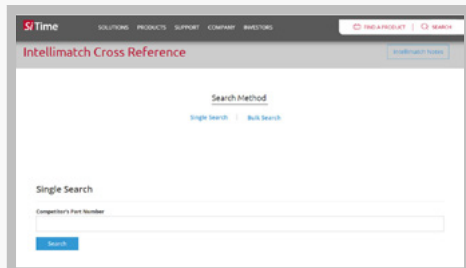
SiTime SOLUTIONS PRODUCTS SUPPORT COMPANY INVESTORS FIND A PRODUCT SEARCH

Intellimatch Cross Reference

Intellimatch Notes

Search Method

Single Search | Bulk Search

Single Search

Competitor's Part Number

Search